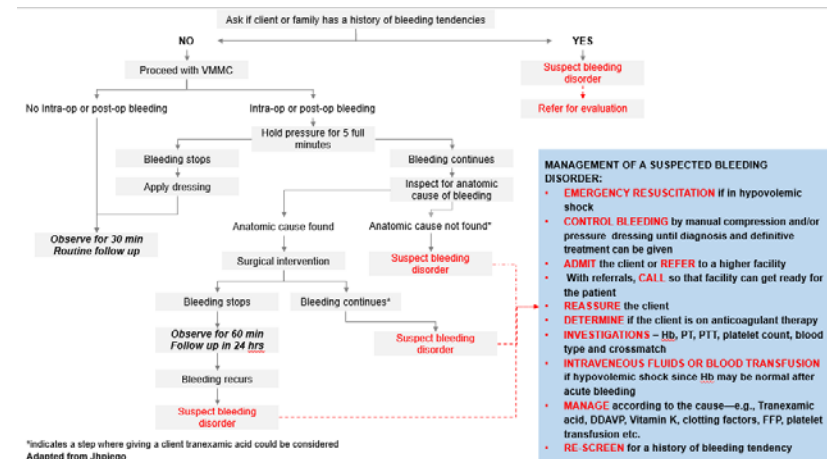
Ask if client or family has a history of bleeding tendencies

NO

YES

Suspect bleeding disorder

Refer for evaluation

Proceed with VMMC

No intra-op or post-op bleeding

Intra-op or post-op bleeding

Hold pressure for 5 full minutes

Bleeding stops

Apply dressing

Bleeding continues

Inspect for anatomic cause of bleeding

Observe for 30 min
Routine follow up

Anatomic cause found

Anatomic cause not found*

Surgical intervention

Suspect bleeding disorder

Bleeding stops

Bleeding continues*

Observe for 60 min
Follow up in 24 hrs

Suspect bleeding disorder

Bleeding recurs

Suspect bleeding disorder

MANAGEMENT OF A SUSPECTED BLEEDING DISORDER:
• EMERGENCY RESUSCITATION if in hypovolemic shock
• CONTROL BLEEDING by manual compression and/or pressure dressing until diagnosis and definitive treatment can be given
• ADMIT the client or REFER to a higher facility
• With referrals, CALL so that facility can get ready for the patient
• REASSURE the client
• DETERMINE if the client is on anticoagulant therapy
• INVESTIGATIONS – Hb, PT, PTT, platelet count, blood type and crossmatch
• INTRAVENEOUS FLUIDS OR BLOOD TRANSFUSION if hypovolemic shock since Hb may be normal after acute bleeding
• MANAGE according to the cause—e.g., Tranexamic acid, DDAVP, Vitamin K, clotting factors, FFP, platelet transfusion etc.
• RE-SCREEN for a history of bleeding tendency

*indicates a step where giving a client tranexamic acid could be considered
Adapted from Jhpiego